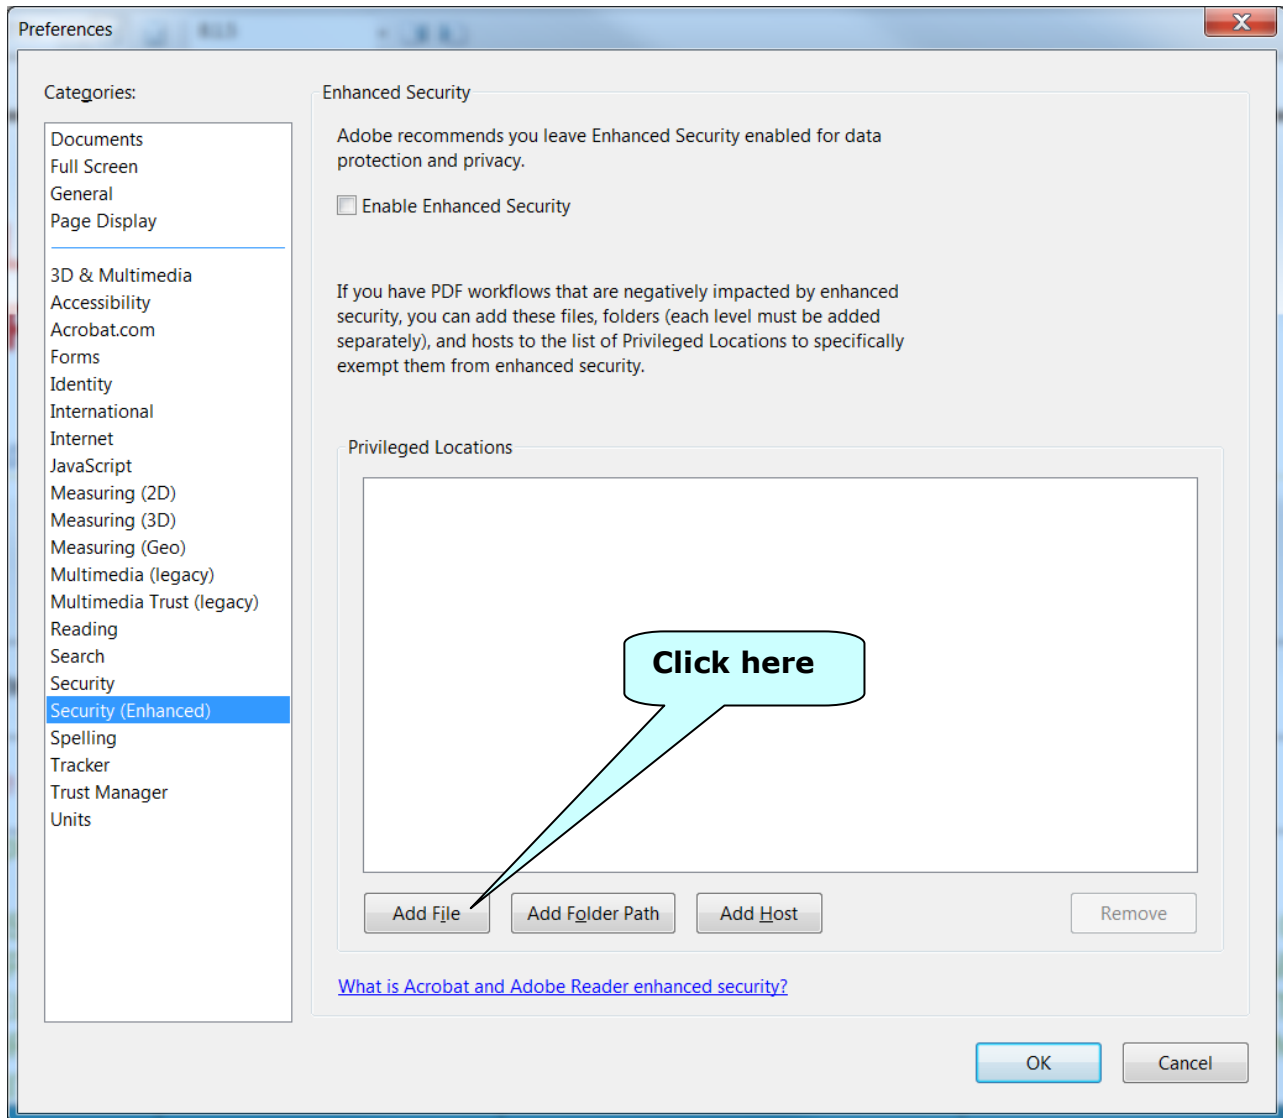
Preferences

Categories:

Documents
Full Screen
General
Page Display

3D & Multimedia
Accessibility
Acrobat.com
Forms
Identity
International
Internet
JavaScript
Measuring (2D)
Measuring (3D)
Measuring (Geo)
Multimedia (legacy)
Multimedia Trust (legacy)
Reading
Search
Security
Security (Enhanced)
Spelling
Tracker
Trust Manager
Units

Enhanced Security

Adobe recommends you leave Enhanced Security enabled for data protection and privacy.

Enable Enhanced Security

If you have PDF workflows that are negatively impacted by enhanced security, you can add these files, folders (each level must be added separately), and hosts to the list of Privileged Locations to specifically exempt them from enhanced security.

Privileged Locations

Click here

Add File
Add Folder Path
Add Host
Remove

What is Acrobat and Adobe Reader enhanced security?

OK
Cancel